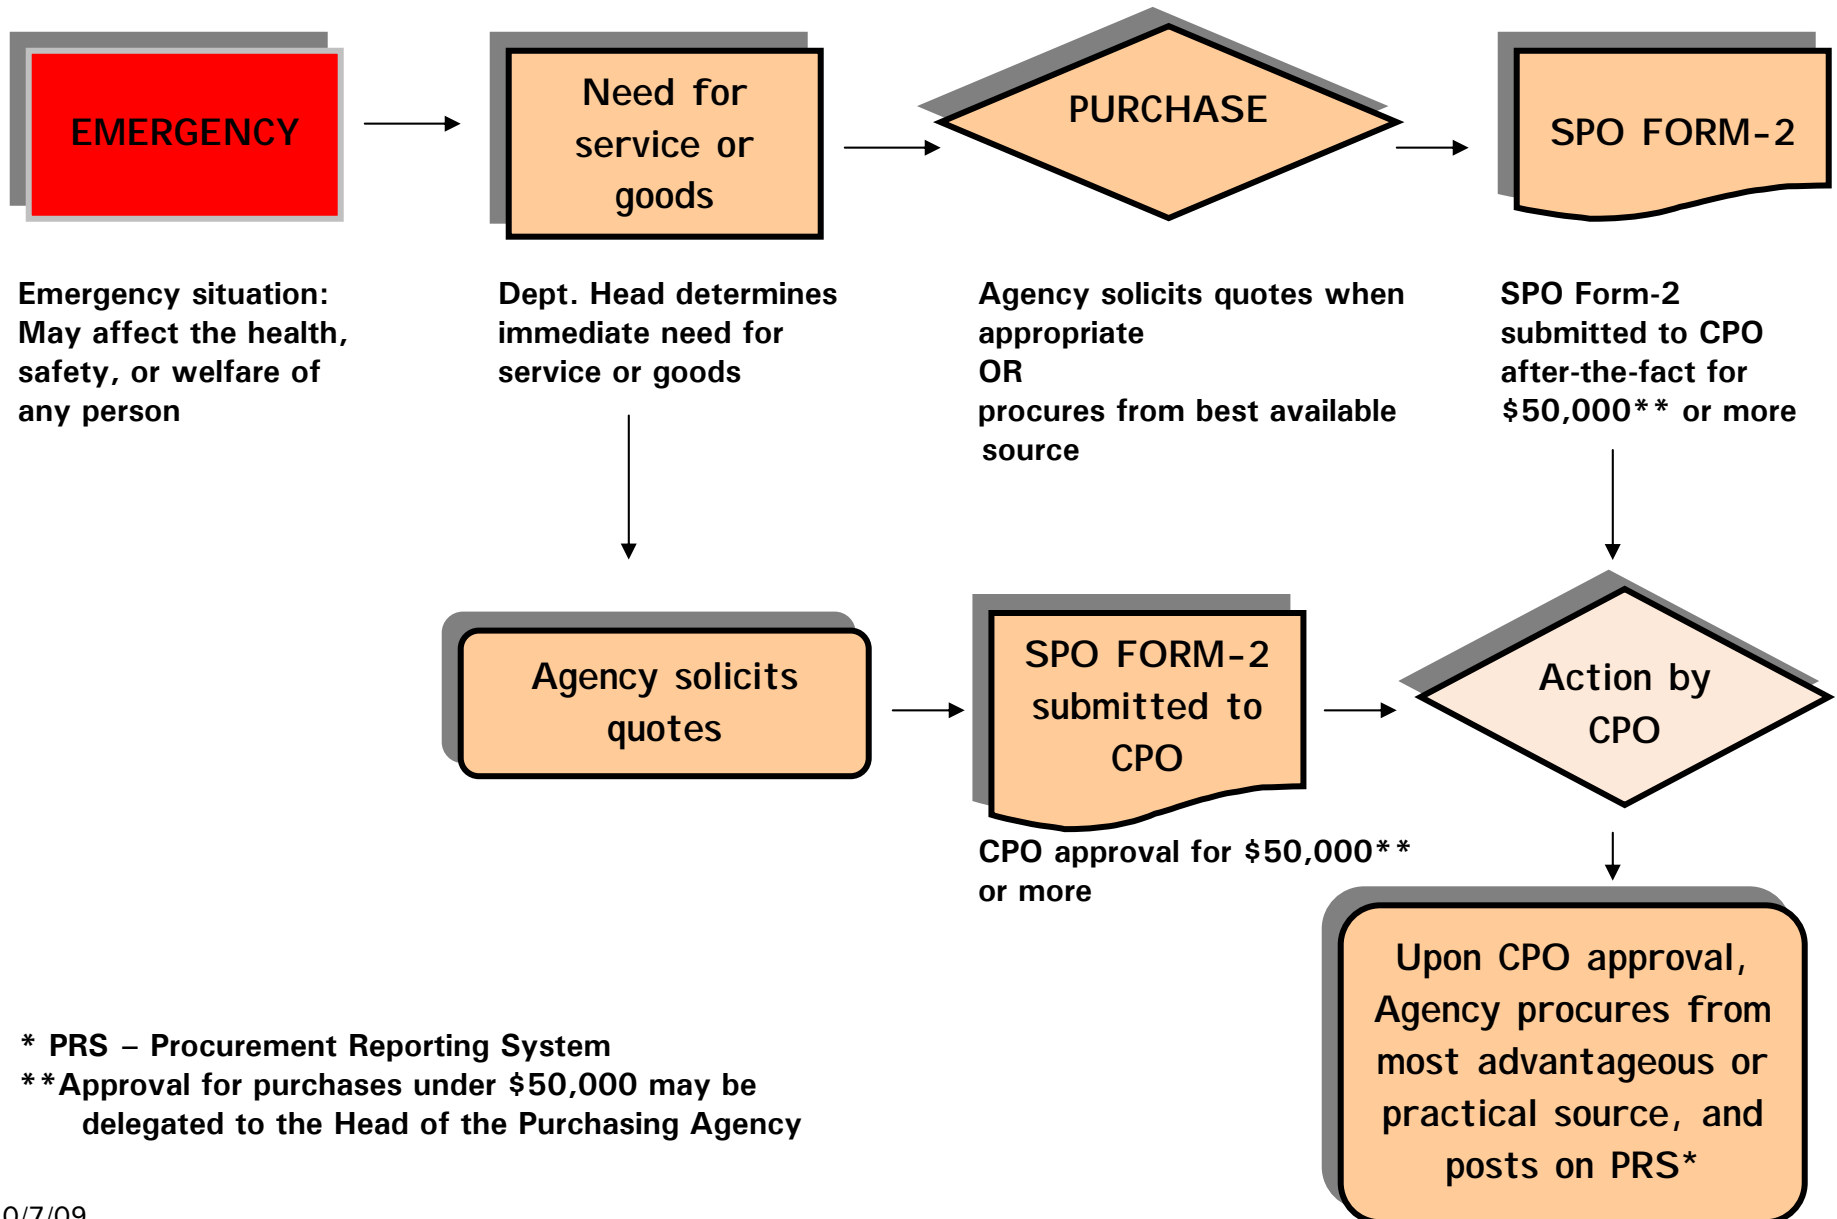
EMERGENCY

Need for service or goods

PURCHASE

SPO FORM-2

Emergency situation: May affect the health, safety, or welfare of any person

Dept. Head determines immediate need for service or goods

Agency solicits quotes when appropriate
OR
procures from best available source

SPO Form-2 submitted to CPO after-the-fact for $50,000** or more

Agency solicits quotes

SPO FORM-2 submitted to CPO

Action by CPO

CPO approval for $50,000** or more

Upon CPO approval, Agency procures from most advantageous or practical source, and posts on PRS*

* PRS – Procurement Reporting System
**Approval for purchases under $50,000 may be delegated to the Head of the Purchasing Agency

0/7/09